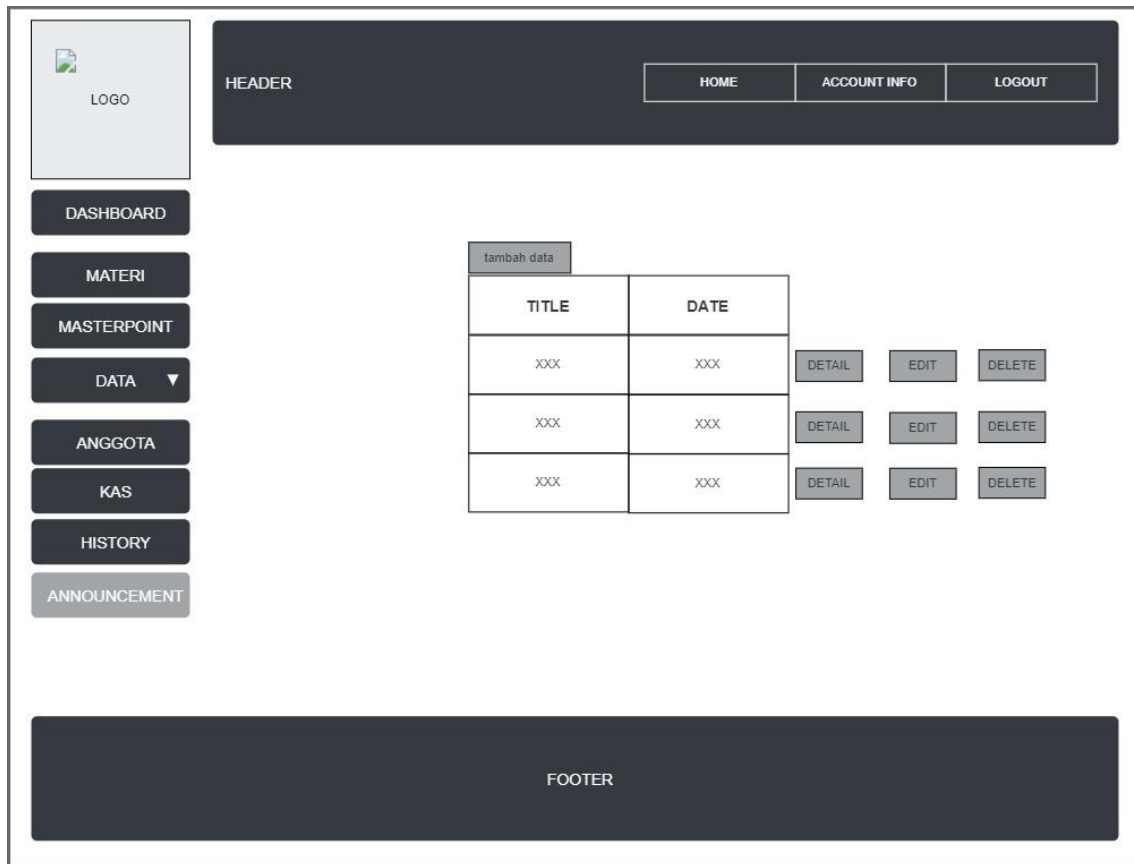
LOGO

HEADER

HOME
ACCOUNT INFO
LOGOUT

DASHBOARD
MATERI
MASTERPOINT
DATA ▼
ANGGOTA
KAS
HISTORY
ANNOUNCEMENT

tambah data

| TITLE | DATE |
|---|---|
| XXX | XXX |
| XXX | XXX |
| XXX | XXX |

DETAIL EDIT DELETE
DETAIL EDIT DELETE
DETAIL EDIT DELETE

FOOTER